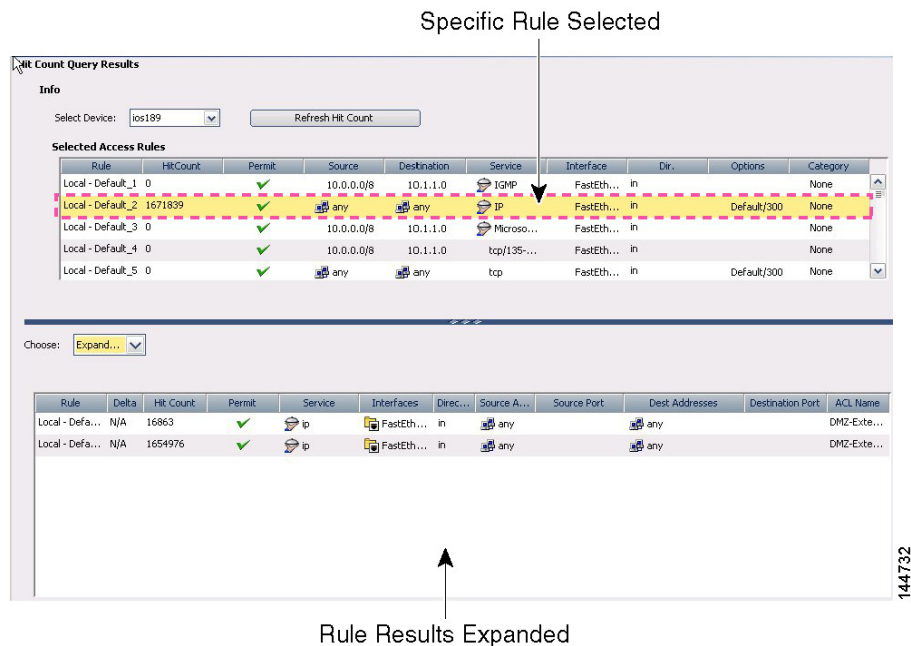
Specific Rule Selected

Hit Count Query Results

Info

Select Device: ios189

Refresh Hit Count

Selected Access Rules

| Rule | HitCount | Permit | Source | Destination | Service | Interface | Dir. | Options | Category |
|---|---|---|---|---|---|---|---|---|---|
| Local - Default_1 | 0 | ✔ | 10.0.0.0/8 | 10.1.1.0 | IGMP | FastEth... | in | | None |
| Local - Default_2 | 1671839 | ✔ | any | any | IP | FastEth... | in | Default/300 | None |
| Local - Default_3 | 0 | ✔ | 10.0.0.0/8 | 10.1.1.0 | Microso... | FastEth... | in | | None |
| Local - Default_4 | 0 | ✔ | 10.0.0.0/8 | 10.1.1.0 | tcp/135-... | FastEth... | in | | None |
| Local - Default_5 | 0 | ✔ | any | any | tcp | FastEth... | in | Default/300 | None |

Choose: Expand...

| Rule | Delta | Hit Count | Permit | Service | Interfaces | Direc... | Source A... | Source Port | Dest Addresses | Destination Port | ACL Name |
|---|---|---|---|---|---|---|---|---|---|---|---|
| Local - Defa... | N/A | 16863 | ✔ | ip | FastEth... | in | any | | any | | DMZ-Exte... |
| Local - Defa... | N/A | 1654976 | ✔ | ip | FastEth... | in | any | | any | | DMZ-Exte... |

144732

Rule Results Expanded